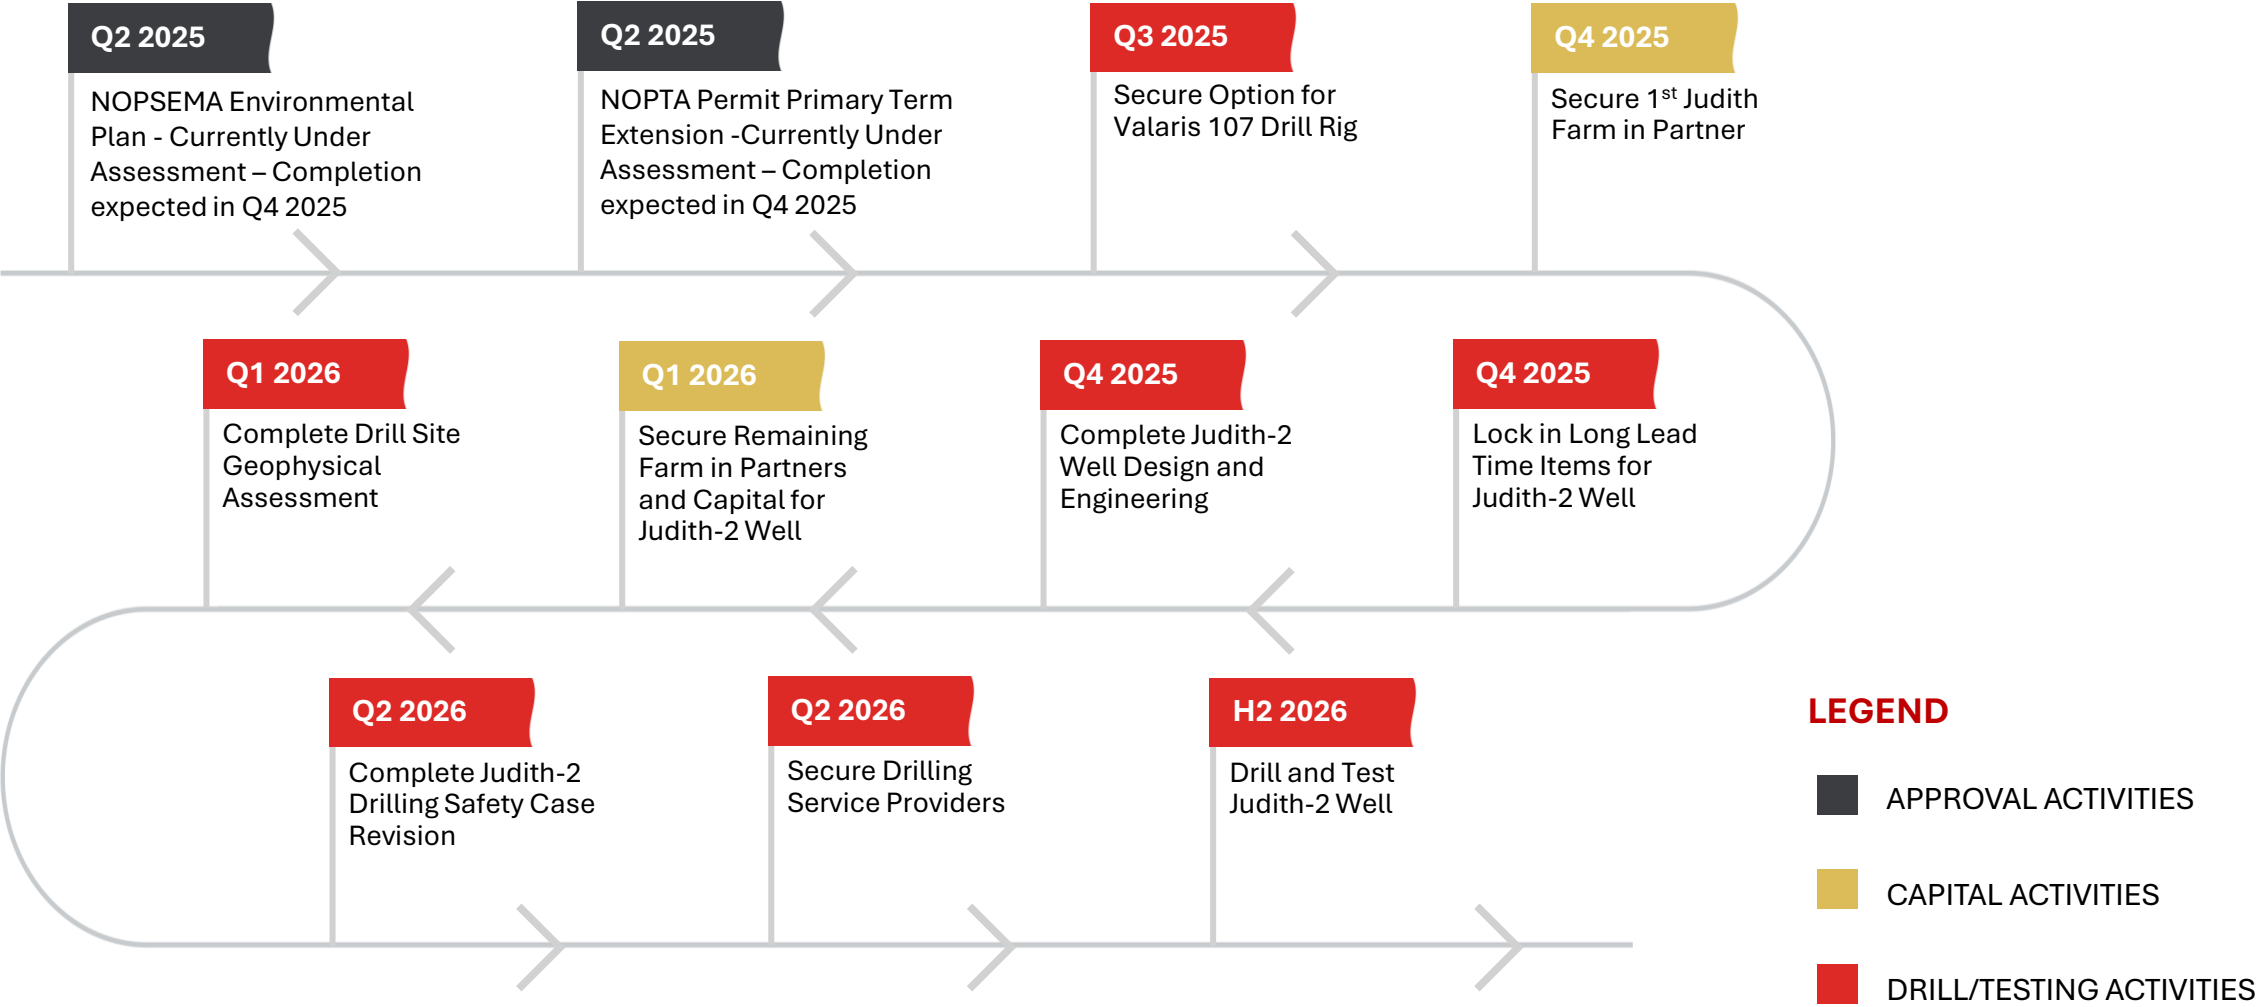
Q2 2025
NOPSEMA Environmental Plan - Currently Under Assessment – Completion expected in Q4 2025

Q2 2025
NOPTA Permit Primary Term Extension -Currently Under Assessment – Completion expected in Q4 2025

Q3 2025
Secure Option for Valaris 107 Drill Rig

Q4 2025
Secure 1$^{st}$ Judith Farm in Partner

Q1 2026
Complete Drill Site Geophysical Assessment

Q1 2026
Secure Remaining Farm in Partners and Capital for Judith-2 Well

Q4 2025
Complete Judith-2 Well Design and Engineering

Q4 2025
Lock in Long Lead Time Items for Judith-2 Well

Q2 2026
Complete Judith-2 Drilling Safety Case Revision

Q2 2026
Secure Drilling Service Providers

H2 2026
Drill and Test Judith-2 Well

LEGEND
APPROVAL ACTIVITIES
CAPITAL ACTIVITIES
DRILL/TESTING ACTIVITIES